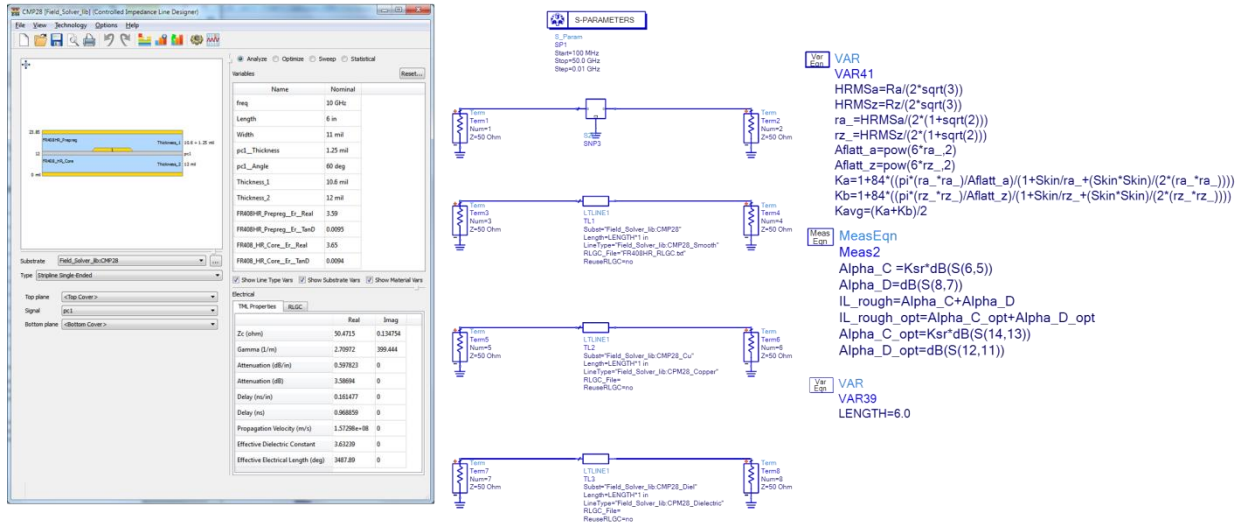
CMP28 [Field_Solver_lib] (Controlled Impedance Line Designer)

File View Technology Options Help

Analyze Optimize Sweep Statistical

Variables

Reset...

| Name | Nominal |
|---|---|
| freq | 10 GHz |
| Length | 6 in |
| Width | 11 mil |
| pc1_Thickness | 1.25 mil |
| pc1_Angle | 60 deg |
| Thickness_1 | 10.6 mil |
| Thickness_2 | 12 mil |
| FR408HR_Prepreg_Er_Real | 3.59 |
| FR408HR_Prepreg_Er_TanD | 0.0095 |
| FR408_HR_Core_Er_Real | 3.65 |
| FR408_HR_Core_Er_TanD | 0.0094 |

Show Line Type Vars Show Substrate Vars Show Material Vars

Electrical

TML Properties RLGC

| | Real | Imag |
|---|---|---|
| Zc (ohm) | 50.4715 | 0.134754 |
| Gamma (1/m) | 2.70972 | 399.444 |
| Attenuation (dB/in) | 0.597823 | 0 |
| Attenuation (dB) | 3.58694 | 0 |
| Delay (ns/in) | 0.161477 | 0 |
| Delay (ns) | 0.968859 | 0 |
| Propagation Velocity (m/s) | 1.57298e+08 | 0 |
| Effective Dielectric Constant | 3.63239 | 0 |
| Effective Electrical Length (deg) | 3487.89 | 0 |

22.85 FR408HR_Prepreg Thickness_1 10.6 + 1.25 mil pc1 12 FR408_HR_Core Thickness_2 12 mil 0 mil

Substrate Field_Solver_lib:CMP28

Type Stripline Single-Ended

Top plane <Top Cover>

Signal pc1

Bottom plane <Bottom Cover>

S-PARAMETERS

S_Param
SP1
Start=100 MHz
Stop=50.0 GHz
Step=0.01 GHz

Term
Term1
Num=1
Z=50 Ohm

S3P
SNP3

Term
Term2
Num=2
Z=50 Ohm

Term
Term3
Num=3
Z=50 Ohm

LTLINE1
TL1
Subst="Field_Solver_lib:CMP28"
Length=LENGTH*1 in
LineType="Field_Solver_lib:CMP28_Smooth"
RLGC_File="FR408HR_RLGC.txt"
ReuseRLGC=no

Term
Term4
Num=4
Z=50 Ohm

Term
Term5
Num=5
Z=50 Ohm

LTLINE1
TL2
Subst="Field_Solver_lib:CMP28_Cu"
Length=LENGTH*1 in
LineType="Field_Solver_lib:CPM28_Copper"
RLGC_File=
ReuseRLGC=no

Term
Term6
Num=6
Z=50 Ohm

Term
Term7
Num=7
Z=50 Ohm

LTLINE1
TL3
Subst="Field_Solver_lib:CMP28_Diel"
Length=LENGTH*1 in
LineType="Field_Solver_lib:CPM28_Dielectric"
RLGC_File=
ReuseRLGC=no

Term
Term8
Num=8
Z=50 Ohm

Var Eqn VAR
VAR41
HRMSa=Ra/(2*sqrt(3))
HRMSz=Rz/(2*sqrt(3))
ra_=HRMSa/(2*(1+sqrt(2)))
rz_=HRMSz/(2*(1+sqrt(2)))
Aflatt_a=pow(6*ra_,2)
Aflatt_z=pow(6*rz_,2)
Ka=1+84*((pi*(ra_*ra_)/Aflatt_a)/(1+Skin/ra_+(Skin*Skin)/(2*(ra_*ra_))))
Kb=1+84*((pi*(rz_*rz_)/Aflatt_z)/(1+Skin/rz_+(Skin*Skin)/(2*(rz_*rz_))))
Kavg=(Ka+Kb)/2

Meas Eqn MeasEqn
Meas2
Alpha_C =Ksr*dB(S(6,5))
Alpha_D=dB(S(8,7))
IL_rough=Alpha_C+Alpha_D
IL_rough_opt=Alpha_C_opt+Alpha_D_opt
Alpha_C_opt=Ksr*dB(S(14,13))
Alpha_D_opt=dB(S(12,11))

Var Eqn VAR
VAR39
LENGTH=6.0